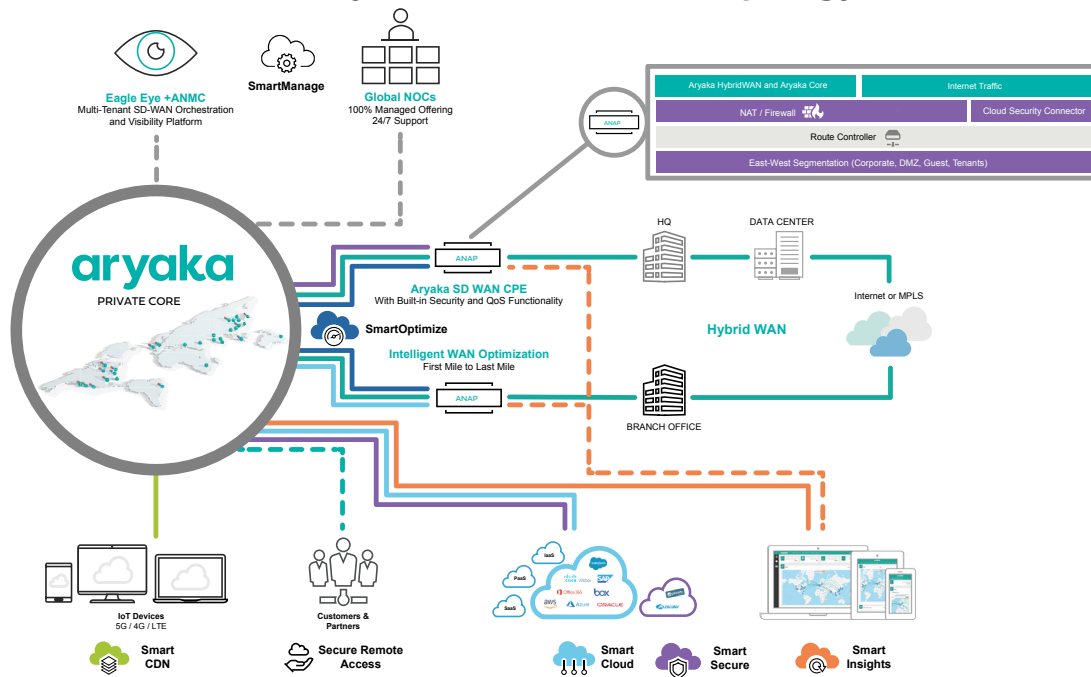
Eagle Eye +ANMC
Multi-Tenant SD-WAN Orchestration and Visibility Platform

SmartManage

Global NOCs
100% Managed Offering
24/7 Support

ANAP

Aryaka HybridWAN and Aryaka Core
Internet Traffic
NAT / Firewall
Cloud Security Connector
Route Controller
East-West Segmentation (Corporate, DMZ, Guest, Tenants)

aryaka
PRIVATE CORE

ANAP
Aryaka SD WAN CPE
With Built-in Security and QoS Functionality

SmartOptimize

Intelligent WAN Optimization
First Mile to Last Mile

ANAP

HQ
DATA CENTER
Internet or MPLS
Hybrid WAN
BRANCH OFFICE

IoT Devices
5G / 4G / LTE

Customers & Partners

IaaS
PaaS
SaaS
salesforce
cisco Webex
SAP
Office 365
box
aws
Azure
ORACLE
zscaler

Smart CDN
Secure Remote Access
Smart Cloud
Smart Secure
Smart Insights